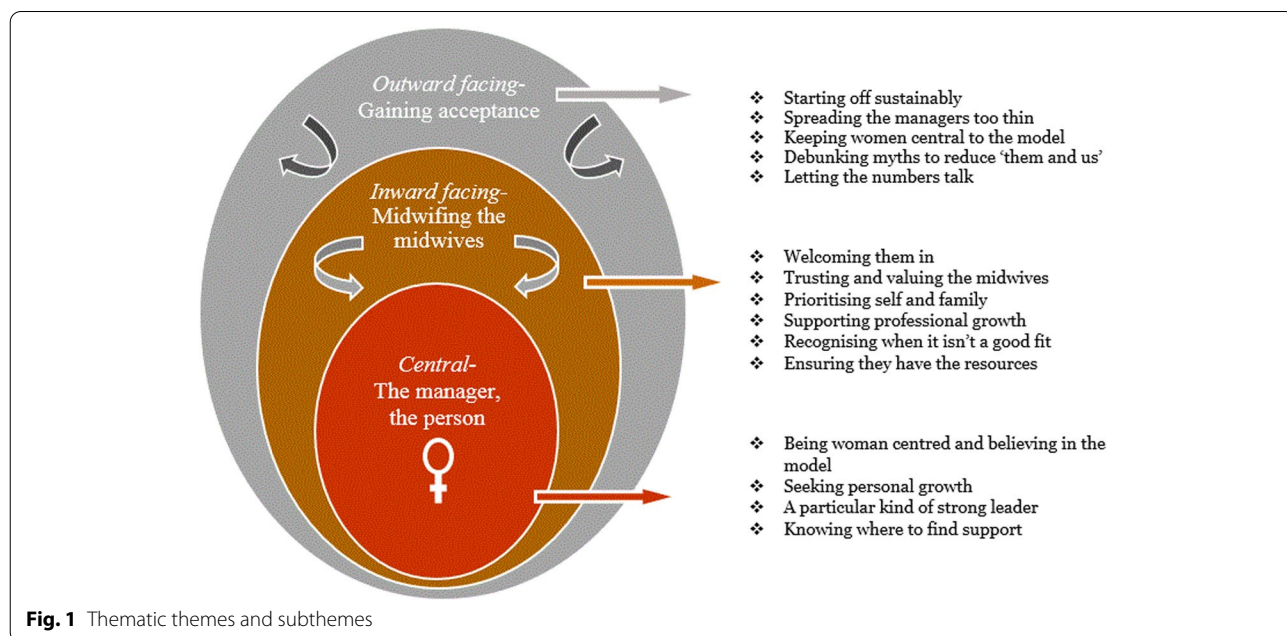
Outward facing-
Gaining acceptance

Inward facing-
Midwifing the midwives

Central-
The manager, the person

♀

❖ Starting off sustainably
❖ Spreading the managers too thin
❖ Keeping women central to the model
❖ Debunking myths to reduce 'them and us'
❖ Letting the numbers talk

❖ Welcoming them in
❖ Trusting and valuing the midwives
❖ Prioritising self and family
❖ Supporting professional growth
❖ Recognising when it isn't a good fit
❖ Ensuring they have the resources

❖ Being woman centred and believing in the model
❖ Seeking personal growth
❖ A particular kind of strong leader
❖ Knowing where to find support

**Fig. 1** Thematic themes and subthemes